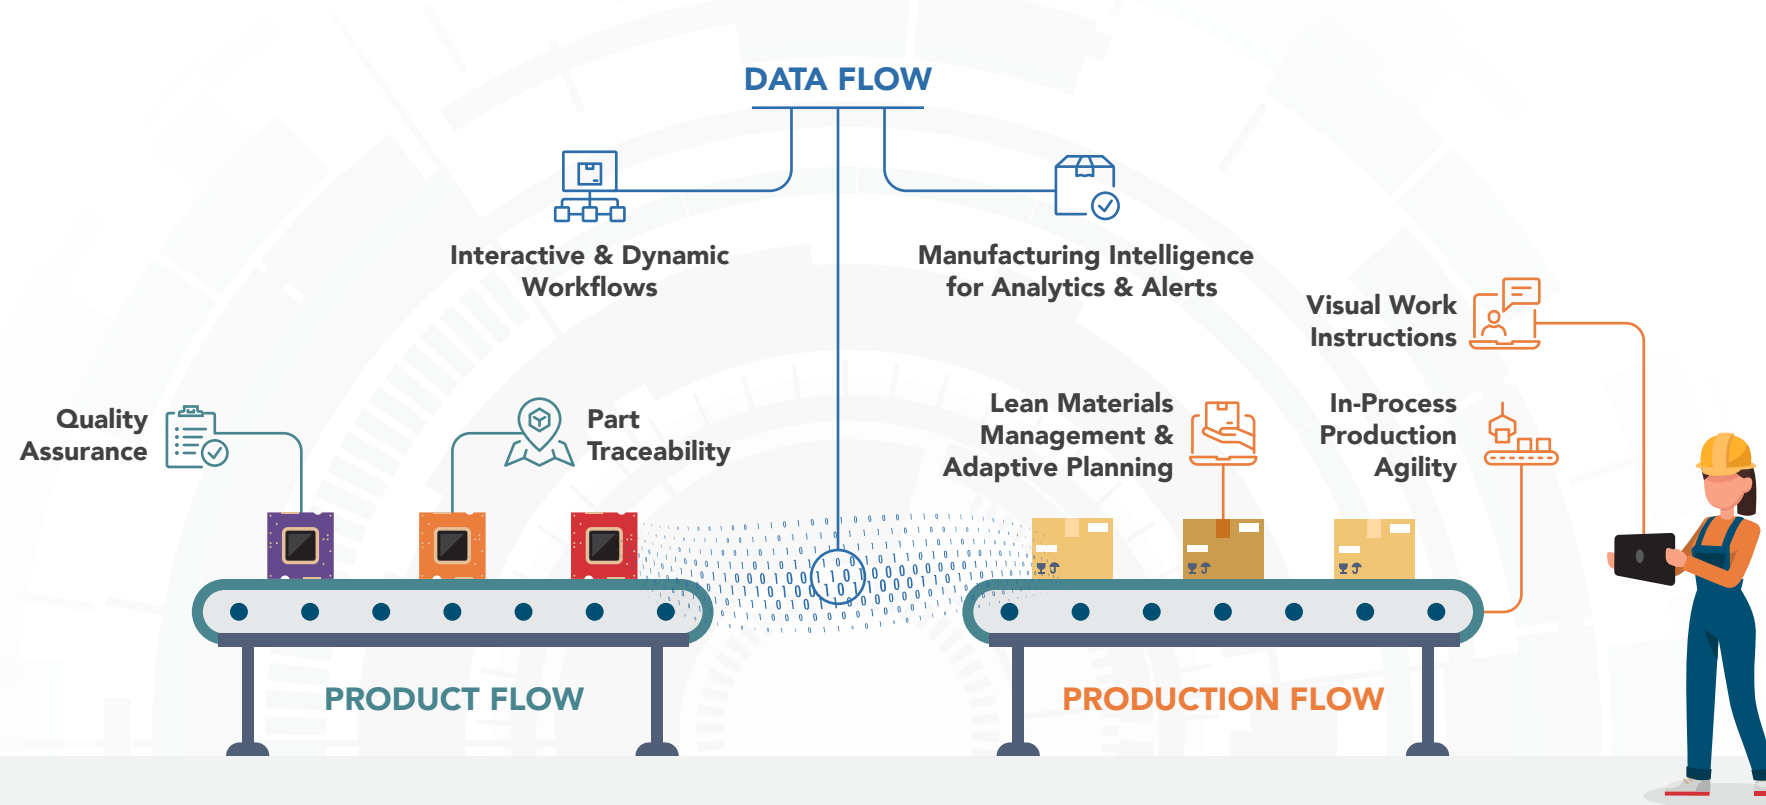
DATA FLOW

Interactive & Dynamic Workflows

Manufacturing Intelligence for Analytics & Alerts

Visual Work Instructions

Quality Assurance

Part Traceability

Lean Materials Management & Adaptive Planning

In-Process Production Agility

PRODUCT FLOW

PRODUCTION FLOW